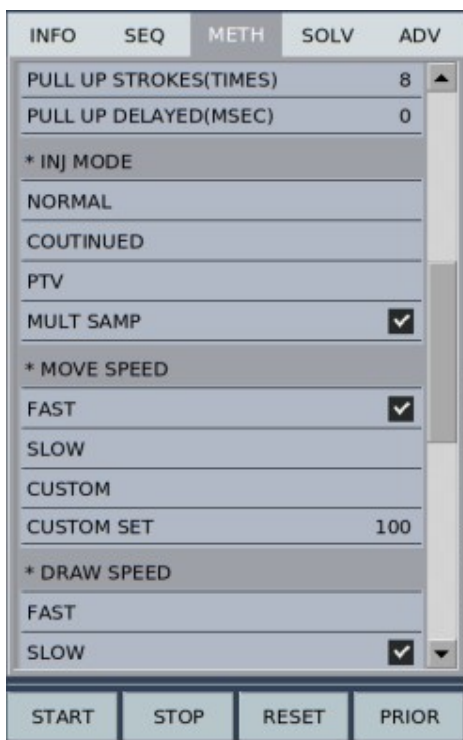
INFO SEQ METH SOLV ADV

PULL UP STROKES(TIMES) 8
PULL UP DELAYED(MSEC) 0

* INJ MODE
NORMAL
COUTINUED
PTV
MULT SAMP

* MOVE SPEED
FAST
SLOW
CUSTOM
CUSTOM SET 100

* DRAW SPEED
FAST
SLOW

START STOP RESET PRIOR